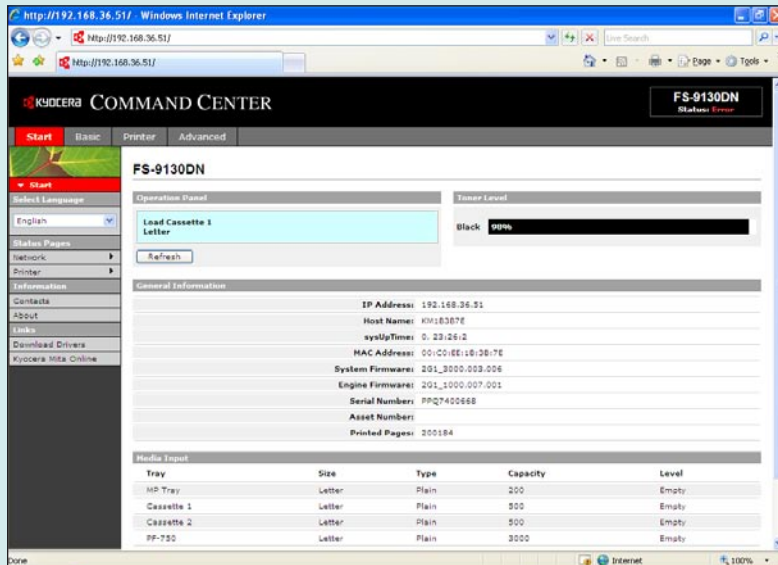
http://192.168.36.51/ - Windows Internet Explorer

http://192.168.36.51/

Live Search

http://192.168.36.51/

Page Tools

KYOCERA COMMAND CENTER

FS-9130DN
Status: Error

Start Basic Printer Advanced

Start
Select Language
English
Status Pages
Network
Printer
Information
Contacts
About
Links
Download Drivers
Kyocera Mita Online

FS-9130DN

Operation Panel
Load Cassette 1
Letter
Refresh

Toner Level
Black 90%

General Information

| | |
|---|---|
| IP Address: | 192.168.36.51 |
| Host Name: | KM1B387E |
| sysUpTime: | 0, 23:26:2 |
| MAC Address: | 00:C0:EE:1B:38:7E |
| System Firmware: | 2G1_3000.003.006 |
| Engine Firmware: | 2G1_1000.007.001 |
| Serial Number: | PPQ7400668 |
| Asset Number: | |
| Printed Pages: | 200184 |

Media Input

| Tray | Size | Type | Capacity | Level |
|---|---|---|---|---|
| MP Tray | Letter | Plain | 200 | Empty |
| Cassette 1 | Letter | Plain | 500 | Empty |
| Cassette 2 | Letter | Plain | 500 | Empty |
| PF-750 | Letter | Plain | 3000 | Empty |

Done Internet 100%